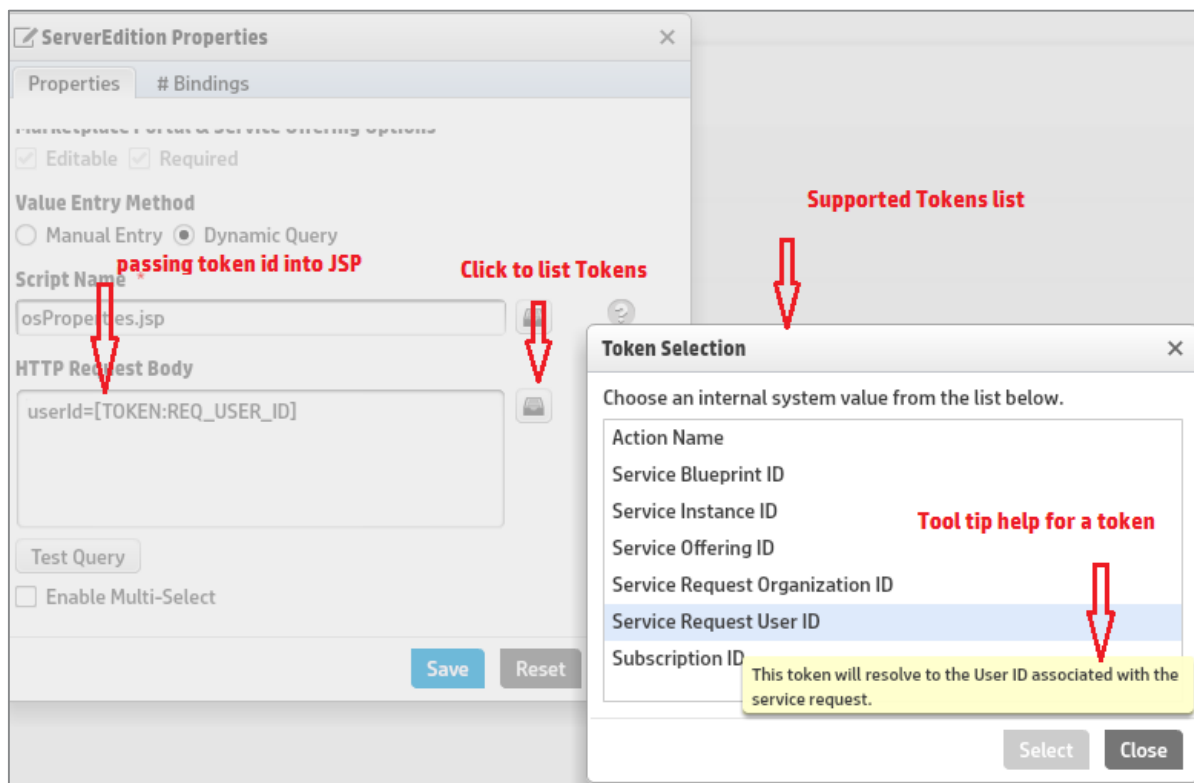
ServerEdition Properties ×

Properties # Bindings

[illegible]

Editable Required

Value Entry Method

Manual Entry Dynamic Query

Script Name *

passing token id into JSP

Click to list Tokens

osProperties.jsp

HTTP Request Body

userId=[TOKEN:REQ_USER_ID]

Test Query

Enable Multi-Select

Save Reset

Supported Tokens list

Token Selection ×

Choose an internal system value from the list below.

Action Name

Service Blueprint ID

Service Instance ID

Service Offering ID

Service Request Organization ID

Service Request User ID

Subscription ID

Tool tip help for a token

This token will resolve to the User ID associated with the service request.

Select Close